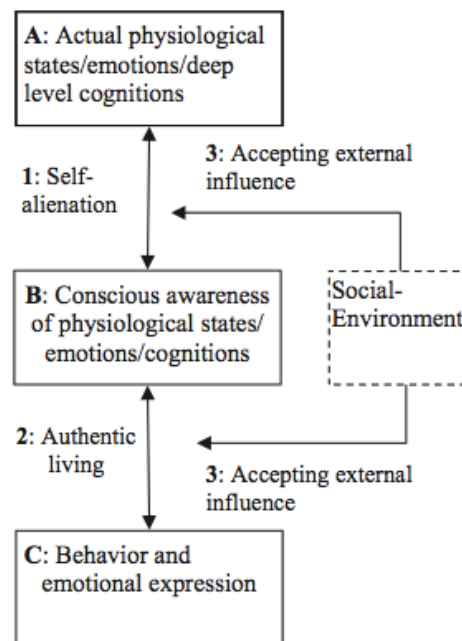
**A**: Actual physiological states/emotions/deep level cognitions

**1**: Self-alienation

**3**: Accepting external influence

**B**: Conscious awareness of physiological states/ emotions/cognitions

Social-Environment

**2**: Authentic living

**3**: Accepting external influence

**C**: Behavior and emotional expression